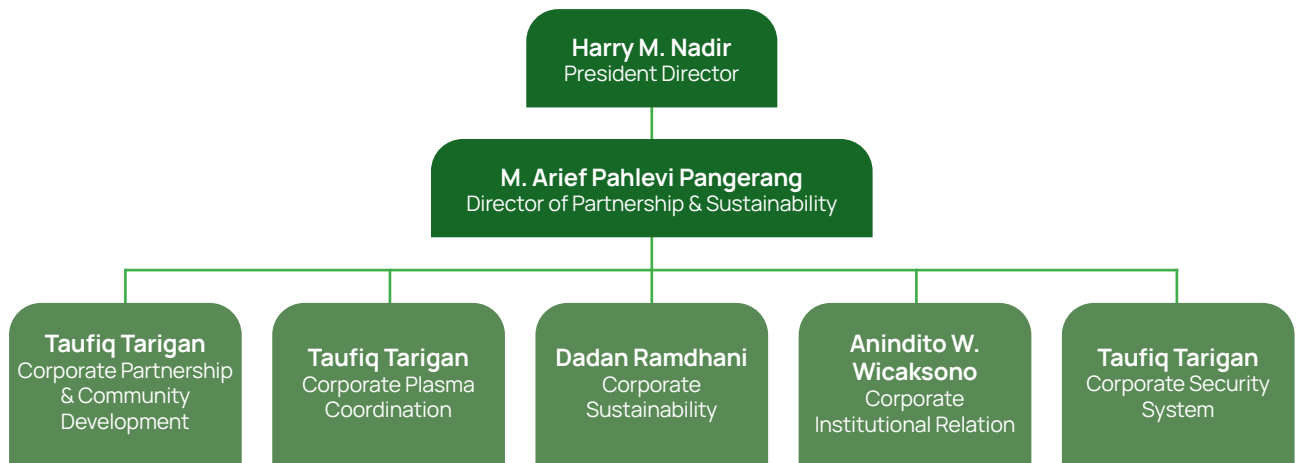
Harry M. Nadir
President Director

M. Arief Pahlevi Pangerang
Director of Partnership & Sustainability

Taufiq Tarigan
Corporate Partnership & Community Development

Taufiq Tarigan
Corporate Plasma Coordination

Dadan Ramdhani
Corporate Sustainability

Anindito W. Wicaksono
Corporate Institutional Relation

Taufiq Tarigan
Corporate Security System